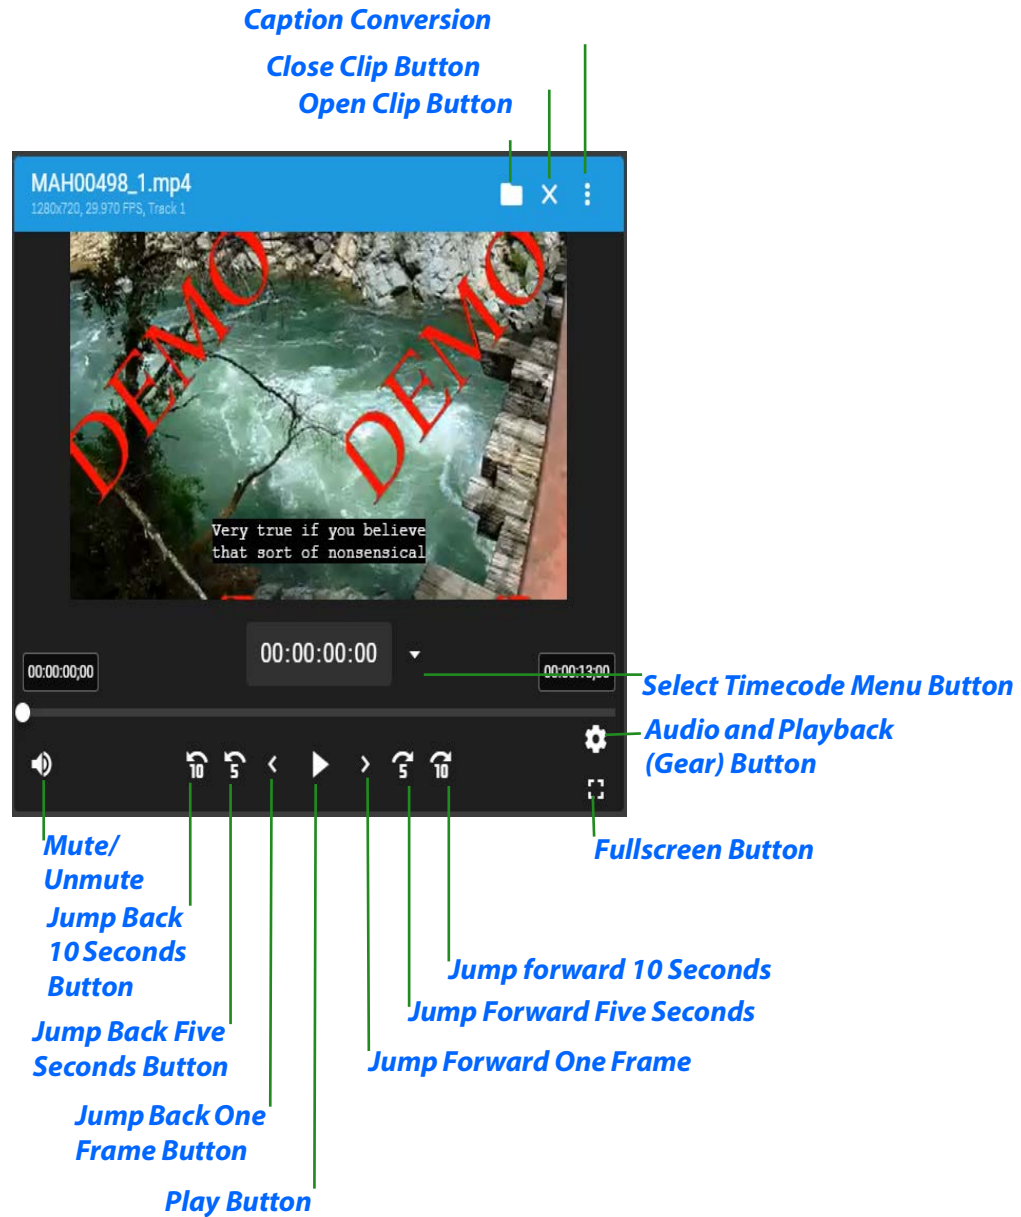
Caption Conversion

Close Clip Button

Open Clip Button

MAH00498_1.mp4

1280x720, 29.970 FPS, Track 1

DEMO

DEMO

Very true if you believe that sort of nonsensical

00:00:00;00

00:00:00:00

00:00:13;00

Select Timecode Menu Button

Audio and Playback (Gear) Button

10 5 5 10

Mute/ Unmute

Fullscreen Button

Jump Back 10 Seconds Button

Jump forward 10 Seconds

Jump Forward Five Seconds

Jump Back Five Seconds Button

Jump Forward One Frame

Jump Back One Frame Button

Play Button